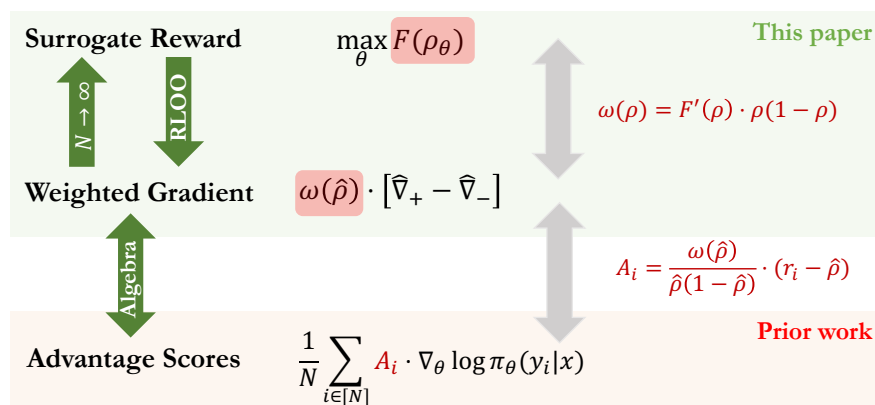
Surrogate Reward $\max_{\theta} F(\rho_\theta)$ This paper

$N \to \infty$

RLOO

$\omega(\rho) = F'(\rho) \cdot \rho(1-\rho)$

Weighted Gradient $\omega(\hat{\rho}) \cdot \left[\widehat{\nabla}_{+} - \widehat{\nabla}_{-}\right]$

Algebra

$A_i = \frac{\omega(\hat{\rho})}{\hat{\rho}(1-\hat{\rho})} \cdot (r_i - \hat{\rho})$

Prior work

Advantage Scores $\frac{1}{N} \sum_{i \in [N]} A_i \cdot \nabla_\theta \log \pi_\theta(y_i|x)$